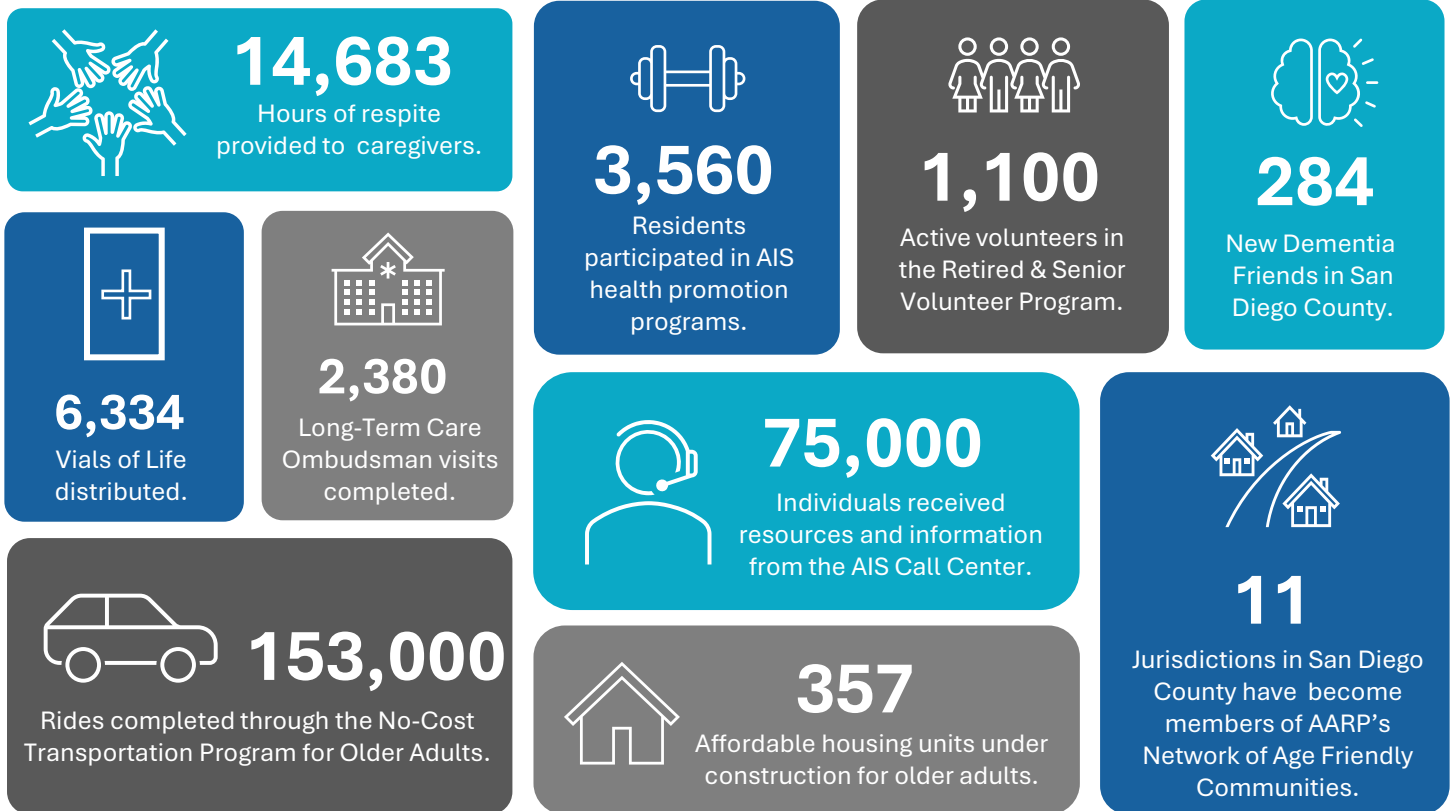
14,683
Hours of respite provided to caregivers.

6,334
Vials of Life distributed.

2,380
Long-Term Care Ombudsman visits completed.

153,000
Rides completed through the No-Cost Transportation Program for Older Adults.

3,560
Residents participated in AIS health promotion programs.

1,100
Active volunteers in the Retired & Senior Volunteer Program.

284
New Dementia Friends in San Diego County.

75,000
Individuals received resources and information from the AIS Call Center.

357
Affordable housing units under construction for older adults.

11
Jurisdictions in San Diego County have become members of AARP's Network of Age Friendly Communities.